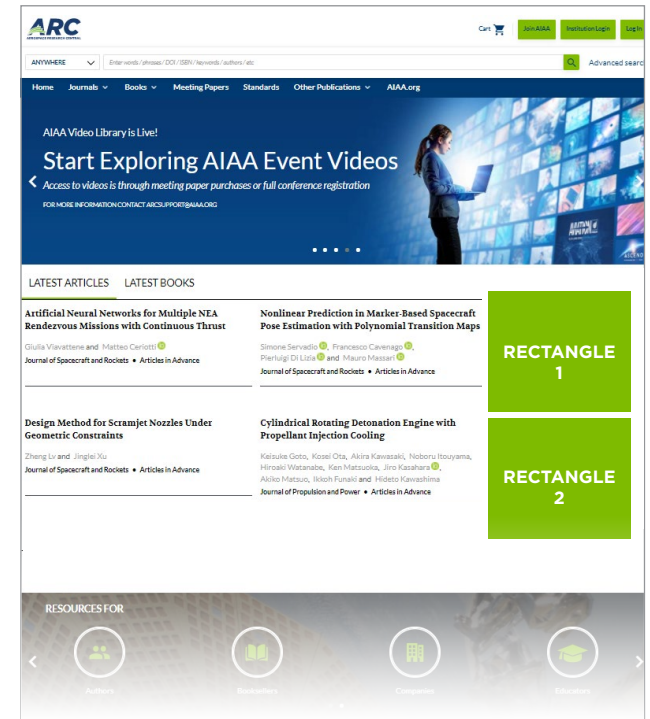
ARC
AEROSPACE RESEARCH CENTRAL

Cart Join AIAA Institution Login Log In

ANYWHERE
Enter words / phrases / DOI / ISBN / keywords / authors / etc
Advanced search

Home Journals Books Meeting Papers Standards Other Publications AIAA.org

AIAA Video Library is Live!
Start Exploring AIAA Event Videos
Access to videos is through meeting paper purchases or full conference registration
FOR MORE INFORMATION CONTACT ARCSUPPORT@AIAA.ORG

LATEST ARTICLES LATEST BOOKS

Artificial Neural Networks for Multiple NEA Rendezvous Missions with Continuous Thrust
Giulia Viavattene and Matteo Ceriotti
Journal of Spacecraft and Rockets • Articles in Advance

Nonlinear Prediction in Marker-Based Spacecraft Pose Estimation with Polynomial Transition Maps
Simone Servadio, Francesco Cavenago, Pierluigi Di Lizia and Mauro Massari
Journal of Spacecraft and Rockets • Articles in Advance

RECTANGLE 1

Design Method for Scramjet Nozzles Under Geometric Constraints
Zheng Lv and Jinglei Xu
Journal of Spacecraft and Rockets • Articles in Advance

Cylindrical Rotating Detonation Engine with Propellant Injection Cooling
Keisuke Goto, Kosei Ota, Akira Kawasaki, Noboru Itouyama, Hiroaki Watanabe, Ken Matsuoka, Jiro Kasahara, Akiko Matsuo, Ikkoh Funaki and Hideto Kawashima
Journal of Propulsion and Power • Articles in Advance

RECTANGLE 2

RESOURCES FOR
Authors Booksellers Companies Educators